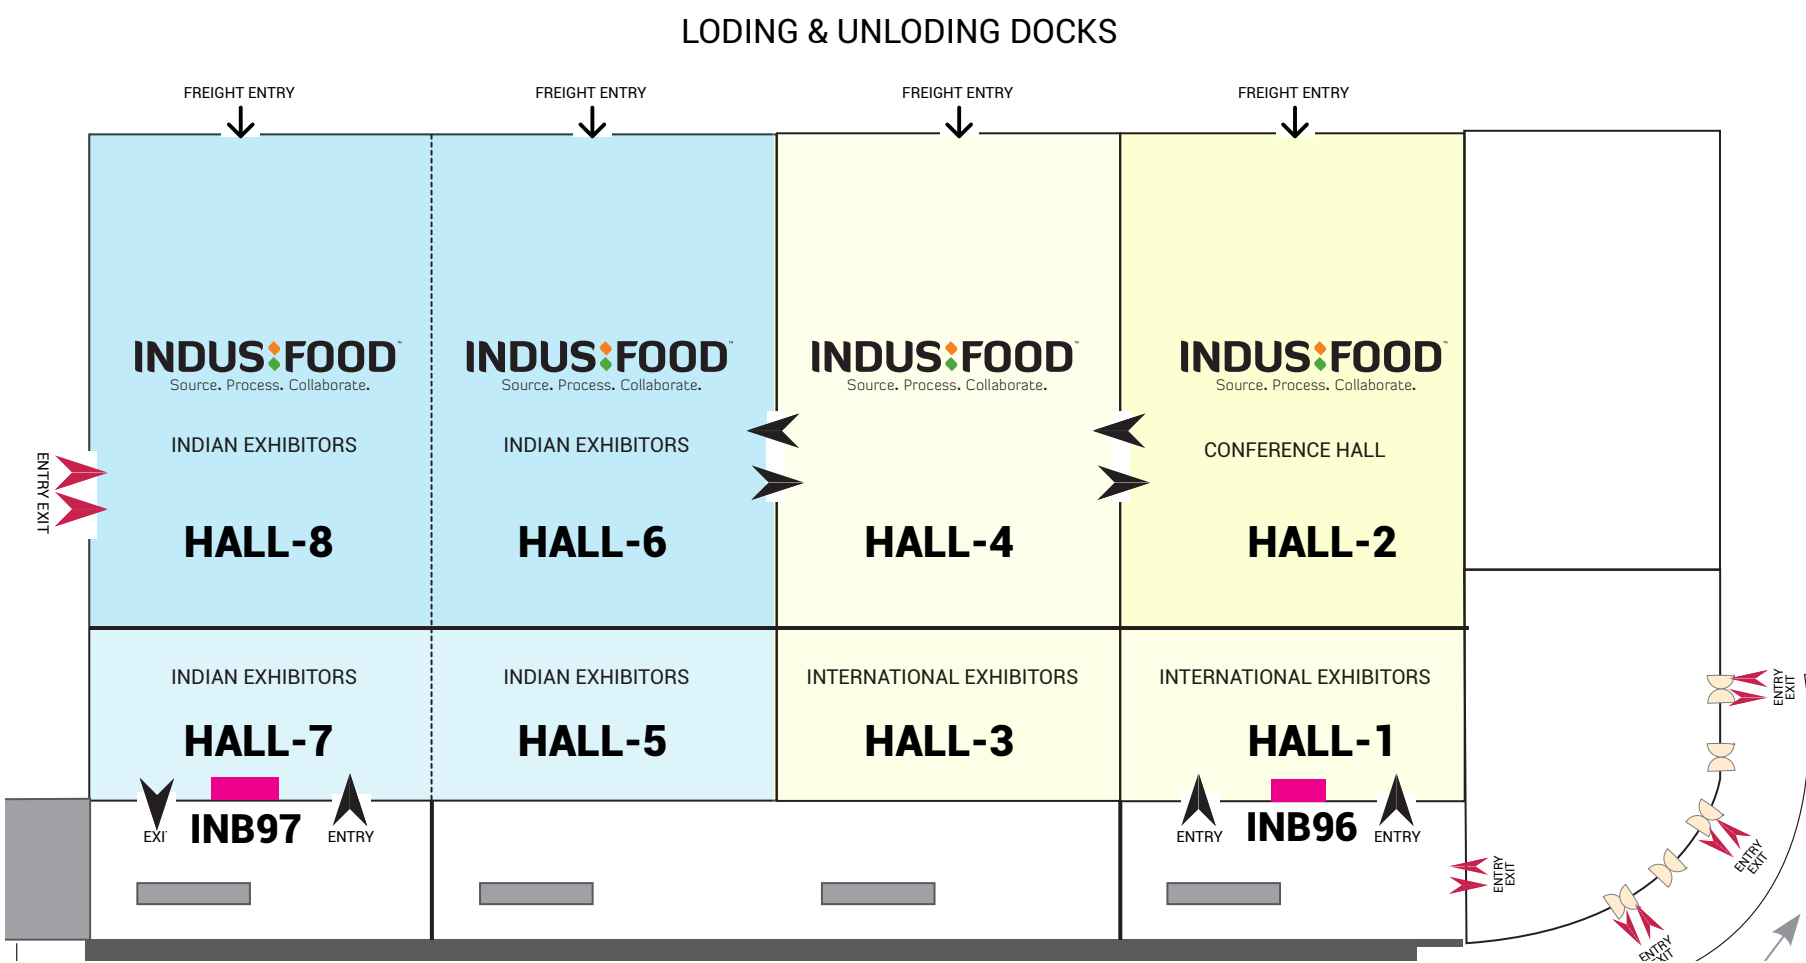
LODING & UNLODING DOCKS

FREIGHT ENTRY

FREIGHT ENTRY

FREIGHT ENTRY

FREIGHT ENTRY

ENTRY EXIT

INDUS FOOD
Source. Process. Collaborate.

INDIAN EXHIBITORS

HALL-8

INDUS FOOD
Source. Process. Collaborate.

INDIAN EXHIBITORS

HALL-6

INDUS FOOD
Source. Process. Collaborate.

HALL-4

INDUS FOOD
Source. Process. Collaborate.

CONFERENCE HALL

HALL-2

INDIAN EXHIBITORS

HALL-7

INDIAN EXHIBITORS

HALL-5

INTERNATIONAL EXHIBITORS

HALL-3

INTERNATIONAL EXHIBITORS

HALL-1

EXI

INB97

ENTRY

ENTRY

INB96

ENTRY

ENTRY EXIT

ENTRY EXIT

ENTRY EXIT

ENTRY EXIT